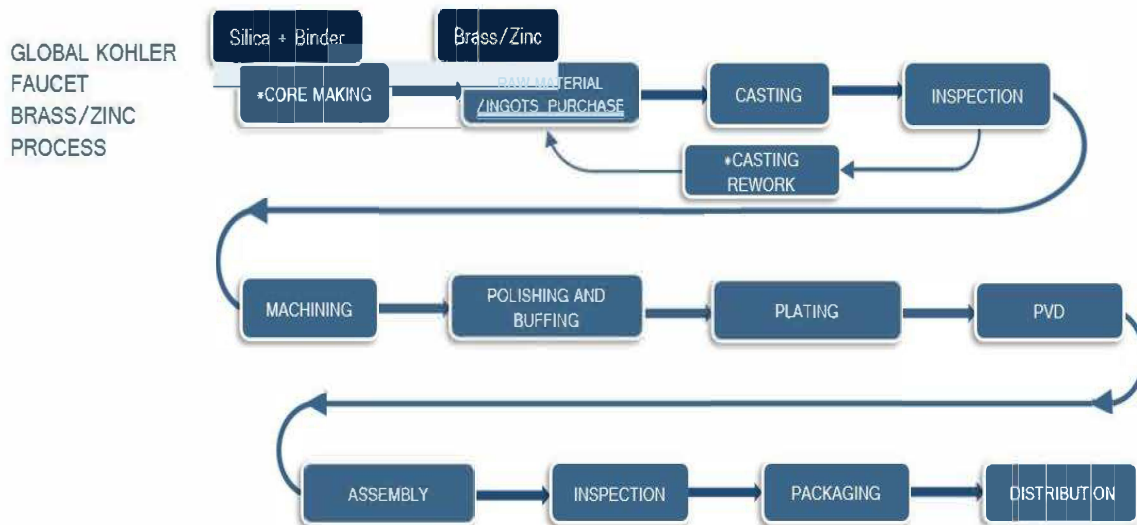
GLOBAL KOHLER FAUCET BRASS/ZINC PROCESS

Silica + Binder

Brass/Zinc

*CORE MAKING

RAW MATERIAL /INGOTS PURCHASE

CASTING

INSPECTION

*CASTING REWORK

MACHINING

POLISHING AND BUFFING

PLATING

PVD

ASSEMBLY

INSPECTION

PACKAGING

DISTRIBUTION